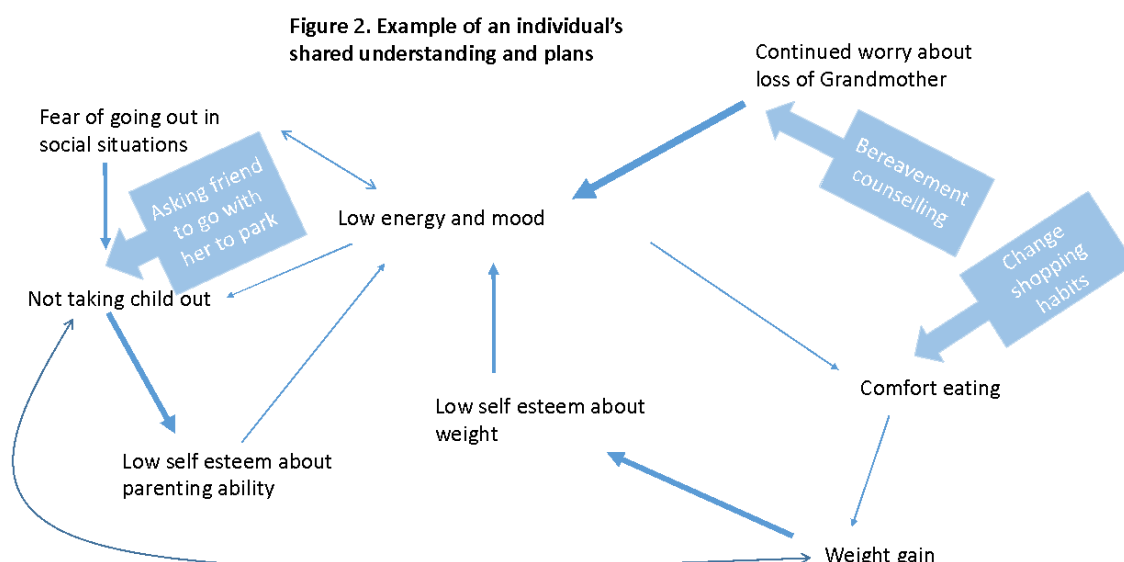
Figure 2. Example of an individual's shared understanding and plans

Continued worry about loss of Grandmother

Fear of going out in social situations

Bereavement counselling

Asking friend to go with her to park

Low energy and mood

Change shopping habits

Not taking child out

Comfort eating

Low self esteem about weight

Low self esteem about parenting ability

Weight gain